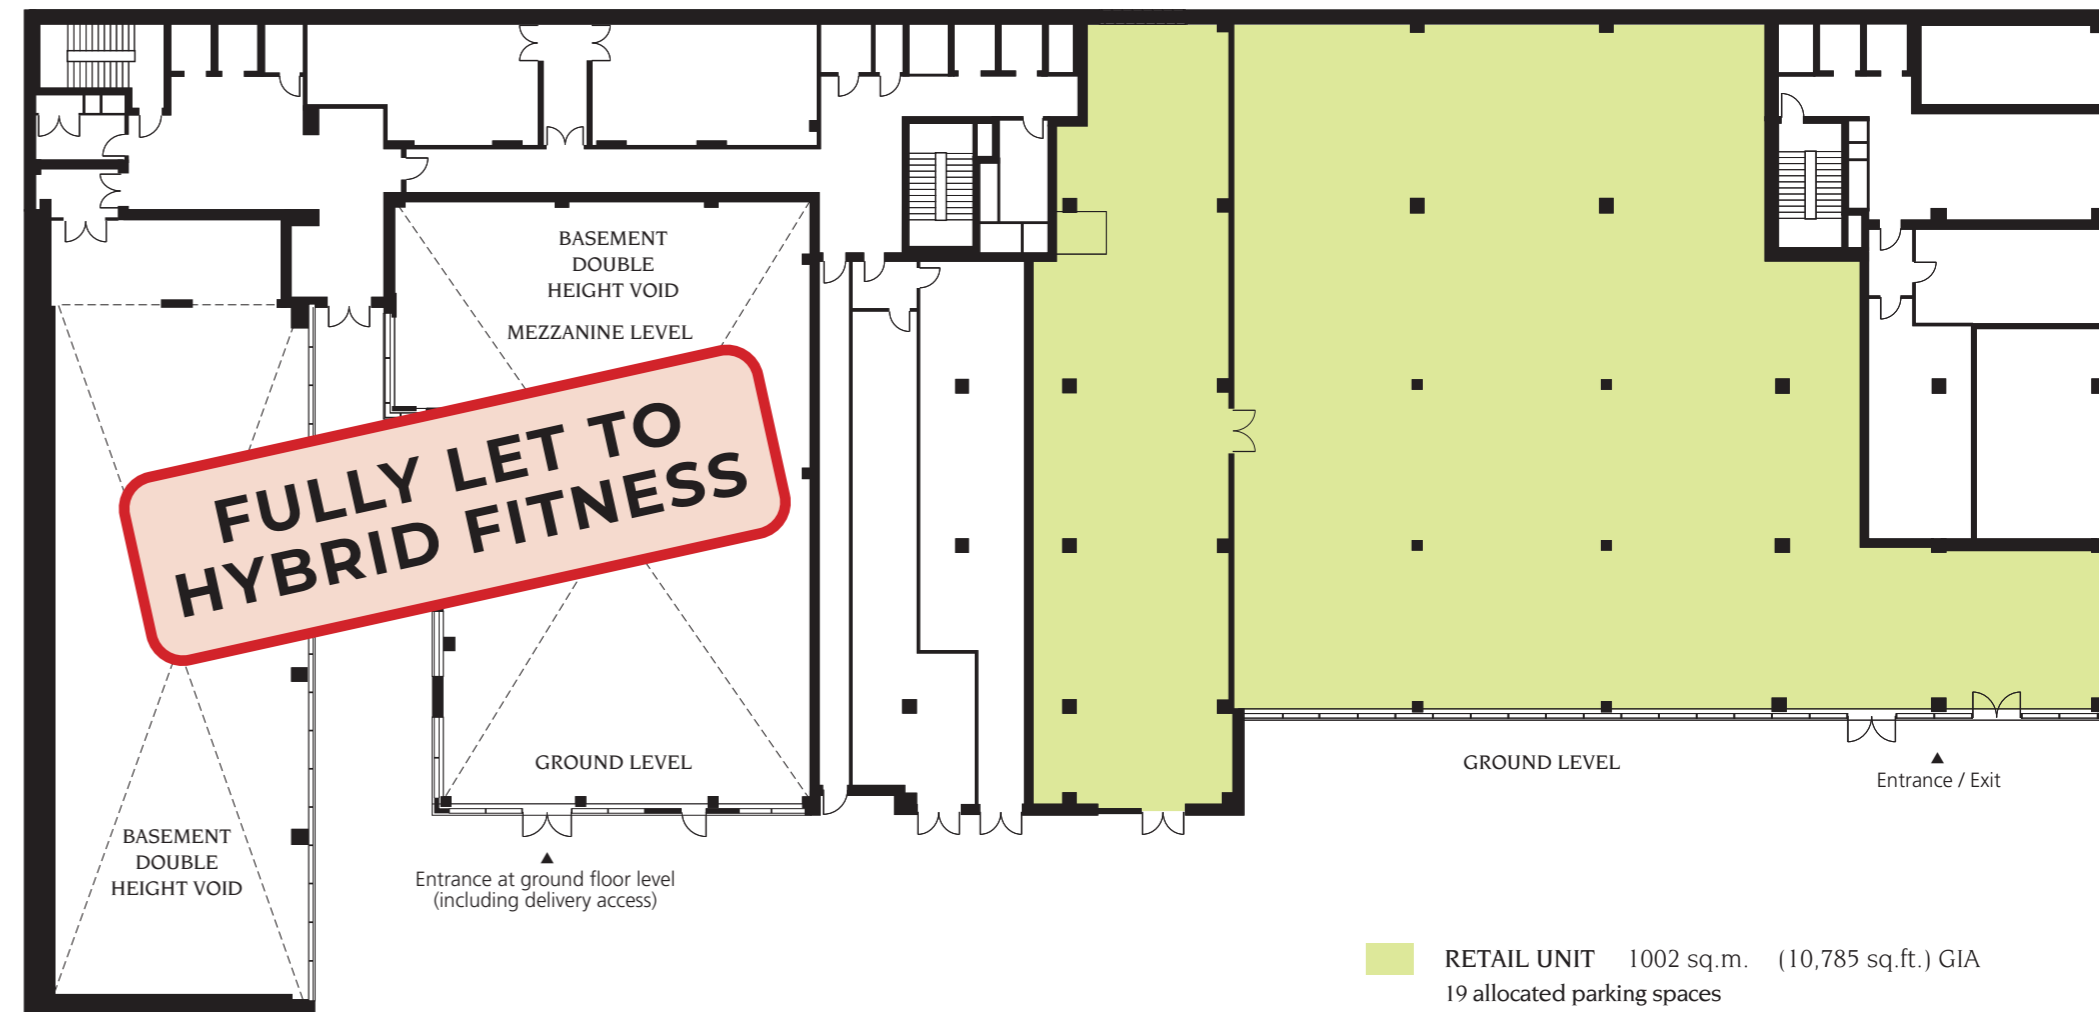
BASEMENT
DOUBLE
HEIGHT VOID

MEZZANINE LEVEL

FULLY LET TO
HYBRID FITNESS

GROUND LEVEL

BASEMENT
DOUBLE
HEIGHT VOID

Entrance at ground floor level
(including delivery access)

GROUND LEVEL

Entrance / Exit

RETAIL UNIT 1002 sq.m. (10,785 sq.ft.) GIA
19 allocated parking spaces